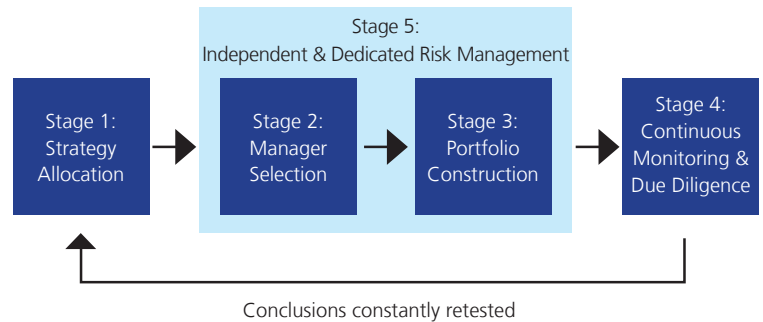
Stage 5:
Independent & Dedicated Risk Management

Stage 1: Strategy Allocation

Stage 2: Manager Selection

Stage 3: Portfolio Construction

Stage 4: Continuous Monitoring & Due Diligence

Conclusions constantly retested